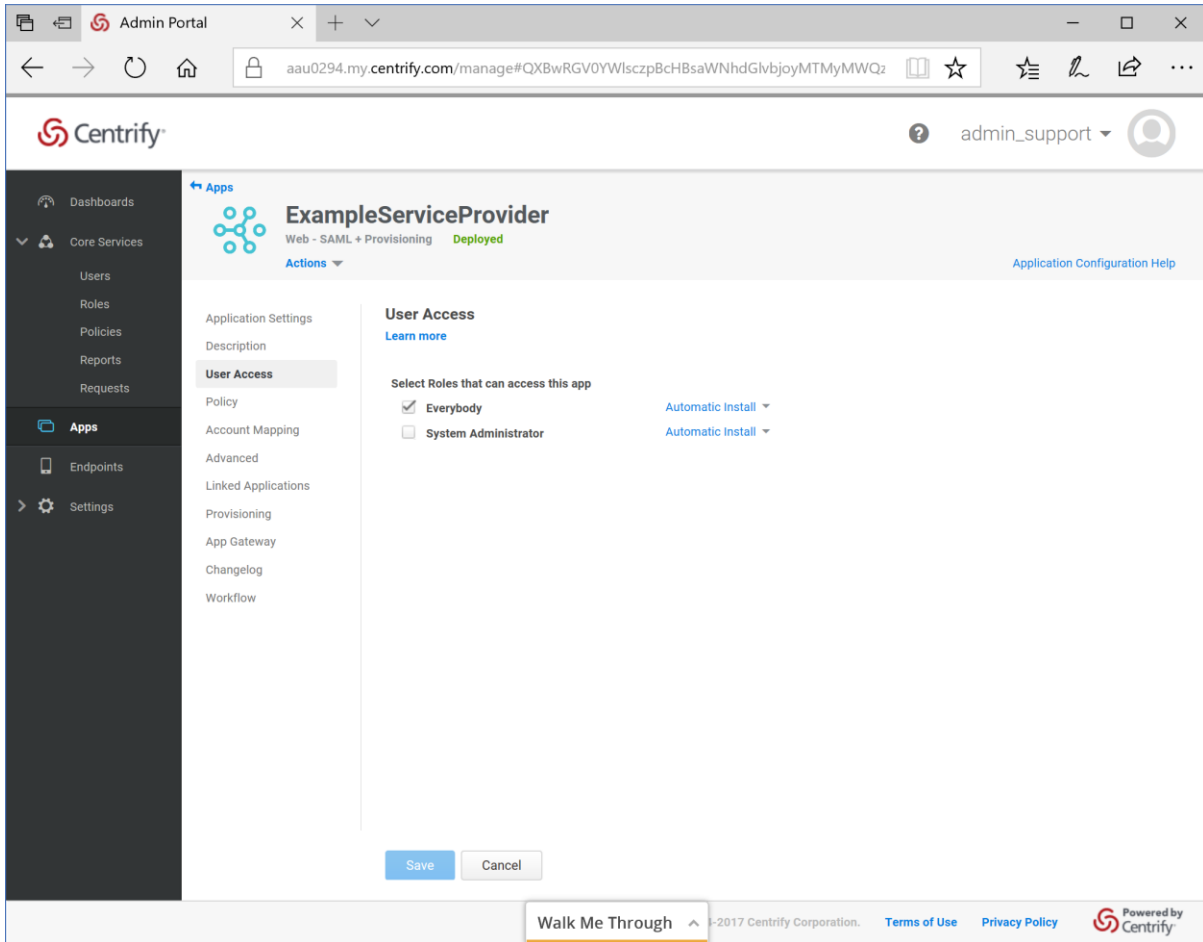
Admin Portal

aau0294.my.centrify.com/manage#QXBwRGV0YWlsczpBcHBsaWNhdGlvbjoyMTMyMWQ2

Centrify

admin_support

Dashboards
Core Services
Users
Roles
Policies
Reports
Requests
Apps
Endpoints
Settings

Apps

ExampleServiceProvider
Web - SAML + Provisioning Deployed
Actions

Application Configuration Help

Application Settings
Description
User Access
Policy
Account Mapping
Advanced
Linked Applications
Provisioning
App Gateway
Changelog
Workflow

User Access
Learn more

Select Roles that can access this app

| | Role | Install |
|---|---|---|
| ✓ | Everybody | Automatic Install |
| | System Administrator | Automatic Install |

Save Cancel

Walk Me Through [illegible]-2017 Centrify Corporation. Terms of Use Privacy Policy Powered by Centrify